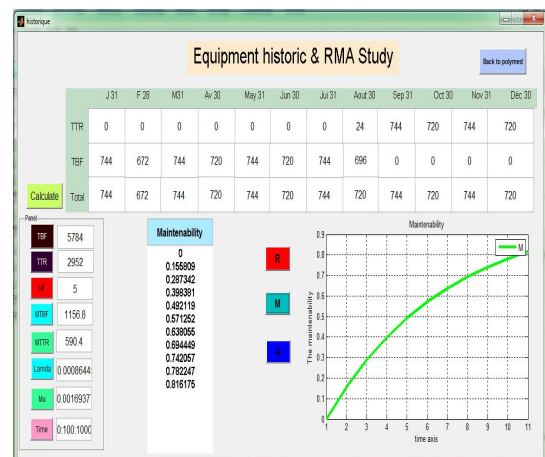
historique

Equipment historic & RMA Study

Back to polymed

| | J 31 | F 28 | M31 | Av 30 | May 31 | Jun 30 | Jui 31 | Aout 30 | Sep 31 | Oct 30 | Nov 31 | Dec 30 |
|---|---|---|---|---|---|---|---|---|---|---|---|---|
| TTR | 0 | 0 | 0 | 0 | 0 | 0 | 0 | 24 | 744 | 720 | 744 | 720 |
| TBF | 744 | 672 | 744 | 720 | 744 | 720 | 744 | 696 | 0 | 0 | 0 | 0 |
| Total | 744 | 672 | 744 | 720 | 744 | 720 | 744 | 720 | 744 | 720 | 744 | 720 |

Calculate

Panel

TBF 5784
TTR 2952
Nf 5
MTBF 1156.8
MTTR 590.4
Lamda 0.0008644
Mu 0.0016937
Time 0:100:1000

Maintenability
0
0.155809
0.287342
0.398381
0.492119
0.571252
0.638055
0.694449
0.742057
0.782247
0.816175

R

M

A

Maintenability

M

The maintenability

0
0.1
0.2
0.3
0.4
0.5
0.6
0.7
0.8
0.9

1 2 3 4 5 6 7 8 9 10 11

time axis